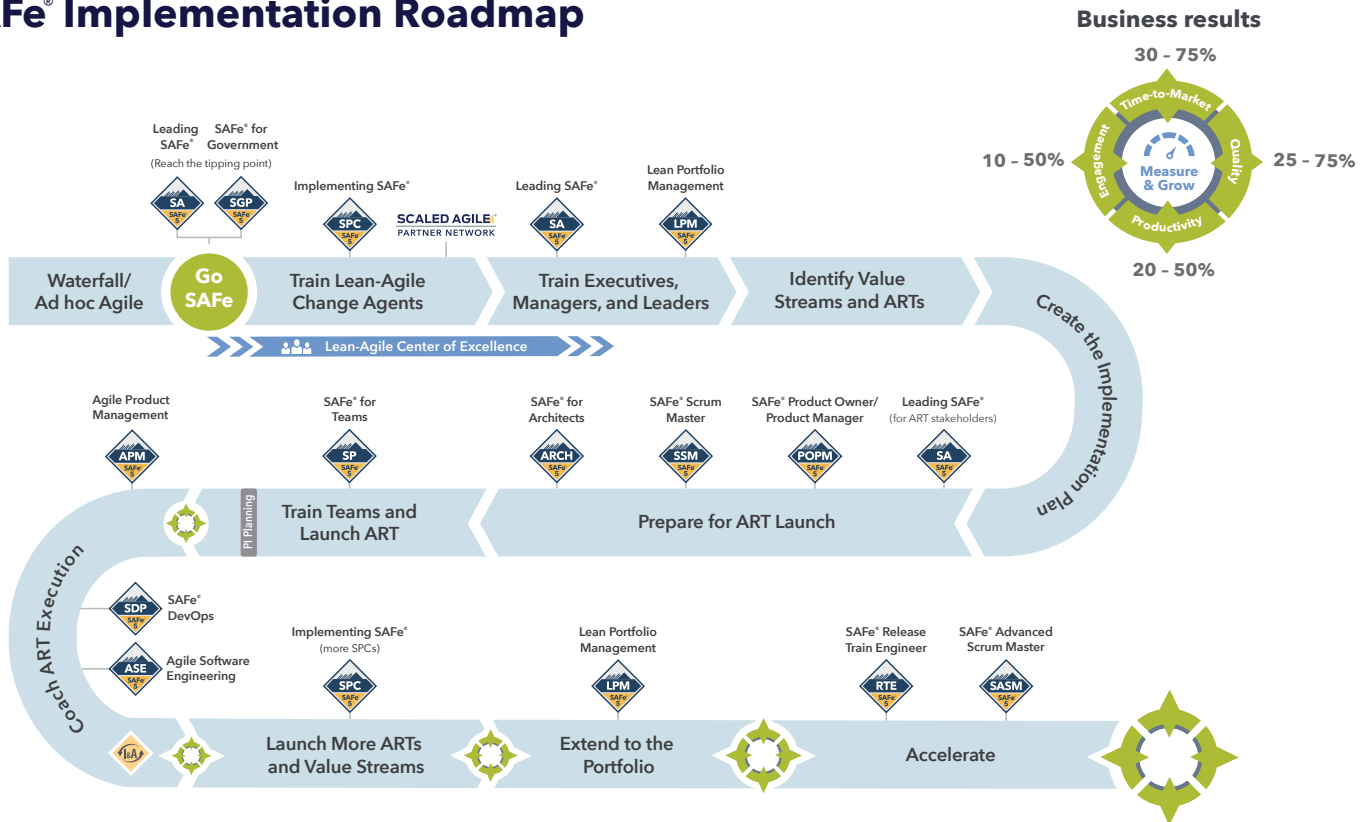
Fe® Implementation Roadmap

Business results

30 – 75%
Time-to-Market
Quality
Productivity
Engagement
Measure & Grow
10 – 50%
25 – 75%
20 – 50%

Leading SAFe®
SAFe® for Government
(Reach the tipping point)
SA SAFe 5
SGP SAFe 5

Implementing SAFe®
SPC SAFe 5

SCALED AGILE PARTNER NETWORK

Leading SAFe®
SA SAFe 5

Lean Portfolio Management
LPM SAFe 5

Waterfall/ Ad hoc Agile

Go SAFe

Train Lean-Agile Change Agents

Train Executives, Managers, and Leaders

Identify Value Streams and ARTs

Create the Implementation Plan

Lean-Agile Center of Excellence

Agile Product Management
APM SAFe 5

SAFe® for Teams
SP SAFe 5

SAFe® for Architects
ARCH SAFe 5

SAFe® Scrum Master
SSM SAFe 5

SAFe® Product Owner/ Product Manager
POPM SAFe 5

Leading SAFe®
(for ART stakeholders)
SA SAFe 5

PI Planning

Train Teams and Launch ART

Prepare for ART Launch

Coach ART Execution

SDP SAFe 5
SAFe® DevOps

ASE SAFe 5
Agile Software Engineering

I&A

Implementing SAFe®
(more SPCs)
SPC SAFe 5

Lean Portfolio Management
LPM SAFe 5

SAFe® Release Train Engineer
RTE SAFe 5

SAFe® Advanced Scrum Master
SASM SAFe 5

Launch More ARTs and Value Streams

Extend to the Portfolio

Accelerate